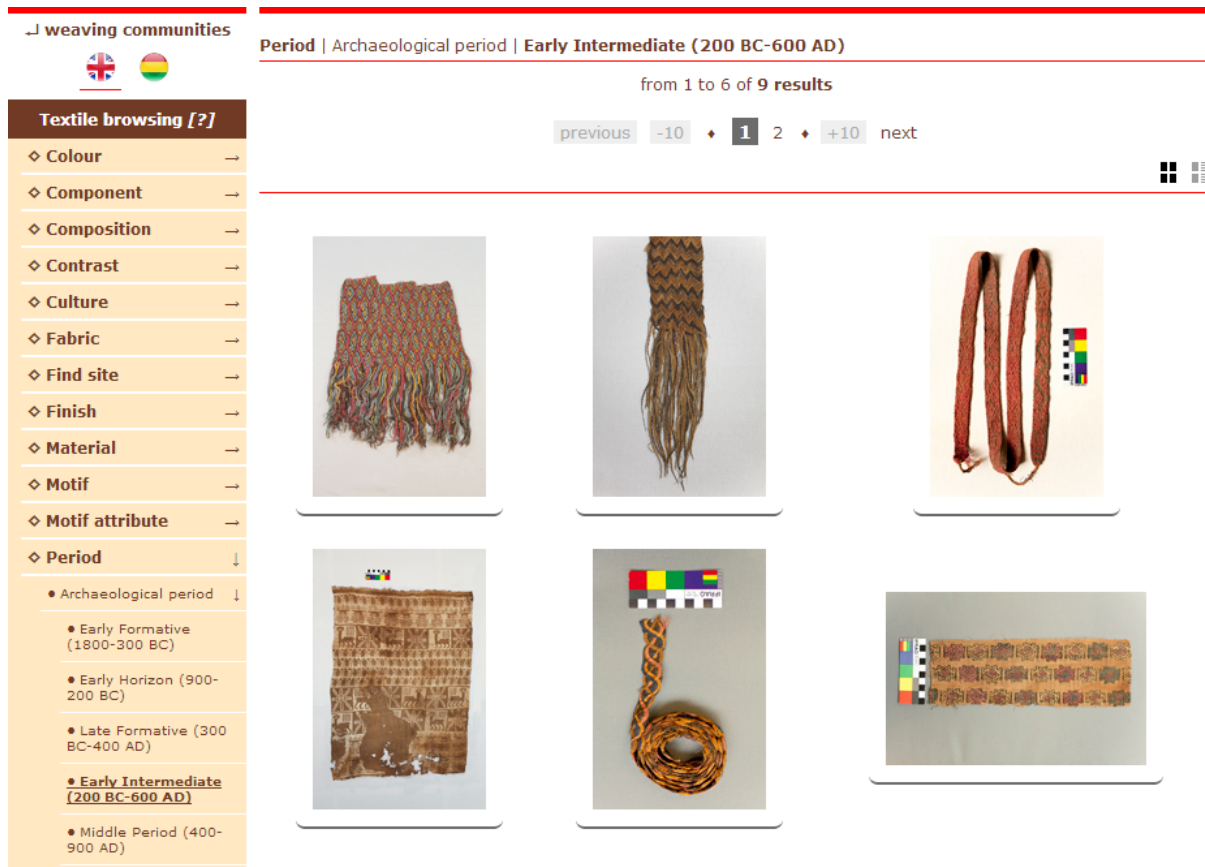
↲ weaving communities

Textile browsing [?]

◇ Colour →
◇ Component →
◇ Composition →
◇ Contrast →
◇ Culture →
◇ Fabric →
◇ Find site →
◇ Finish →
◇ Material →
◇ Motif →
◇ Motif attribute →
◇ Period ↓
• Archaeological period ↓
• Early Formative (1800-300 BC)
• Early Horizon (900-200 BC)
• Late Formative (300 BC-400 AD)
• Early Intermediate (200 BC-600 AD)
• Middle Period (400-900 AD)

Period | Archaeological period | Early Intermediate (200 BC-600 AD)

from 1 to 6 of 9 results

previous -10 ♦ 1 2 ♦ +10 next